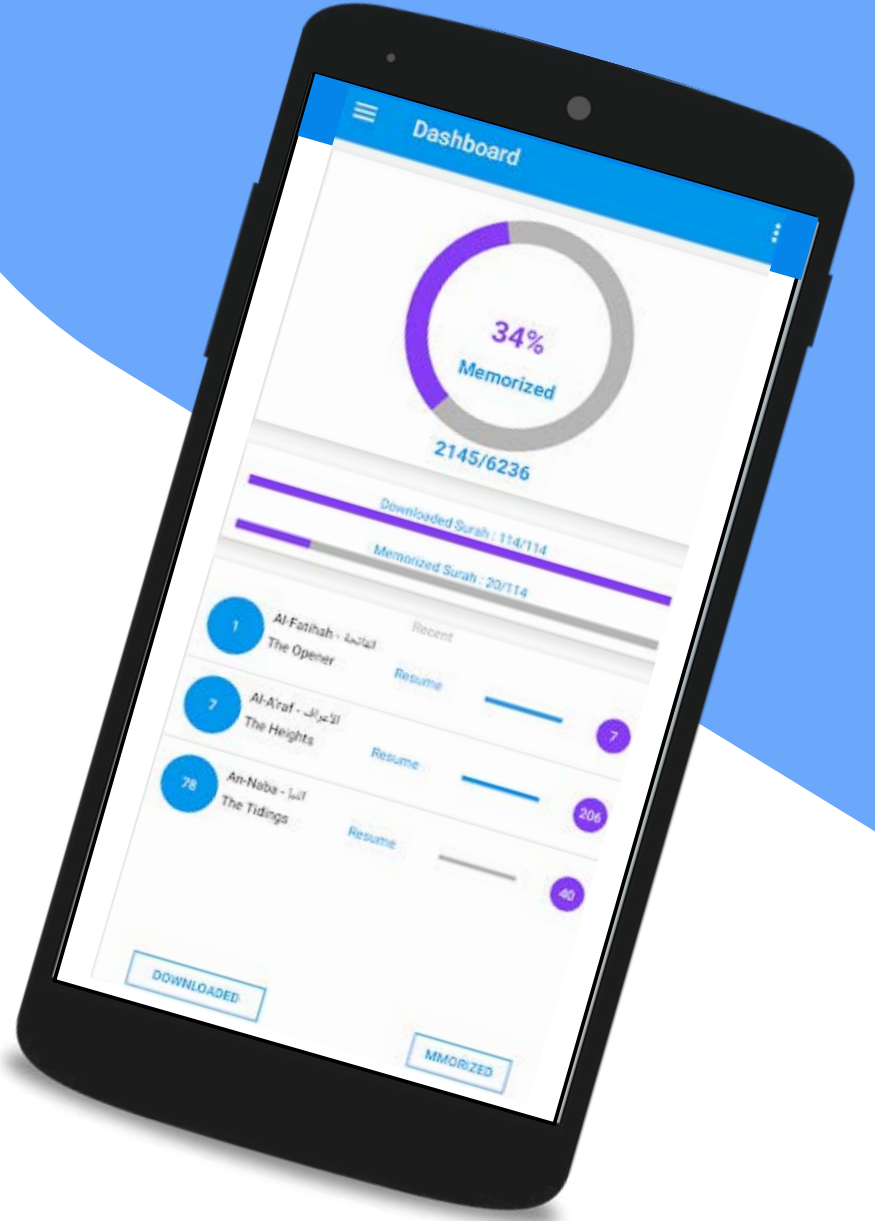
Dashboard

34%
Memorized

2145/6236

Downloaded Surah : 114/114

Memorized Surah : 20/114

Recent

1
Al-Fatihah - الفاتحة
The Opener
Resume
7

7
Al-A'raf - الأعراف
The Heights
Resume
206

78
An-Naba - النبإ
The Tidings
Resume
40

DOWNLOADED

MMORIZED